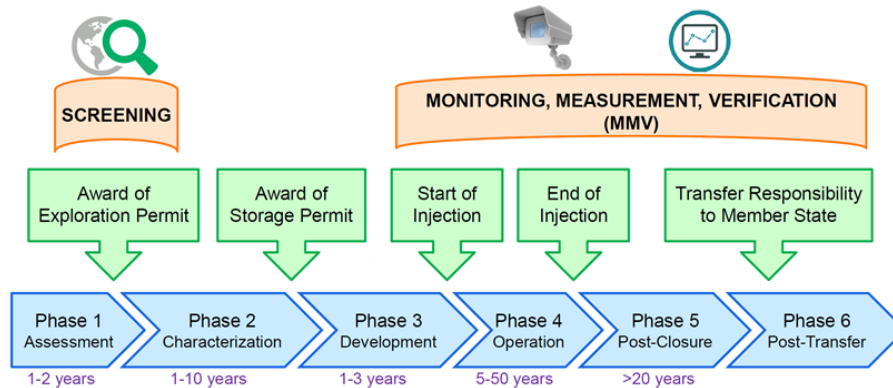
SCREENING

MONITORING, MEASUREMENT, VERIFICATION (MMV)

Award of Exploration Permit

Award of Storage Permit

Start of Injection

End of Injection

Transfer Responsibility to Member State

Phase 1
Assessment

Phase 2
Characterization

Phase 3
Development

Phase 4
Operation

Phase 5
Post-Closure

Phase 6
Post-Transfer

1-2 years

1-10 years

1-3 years

5-50 years

>20 years